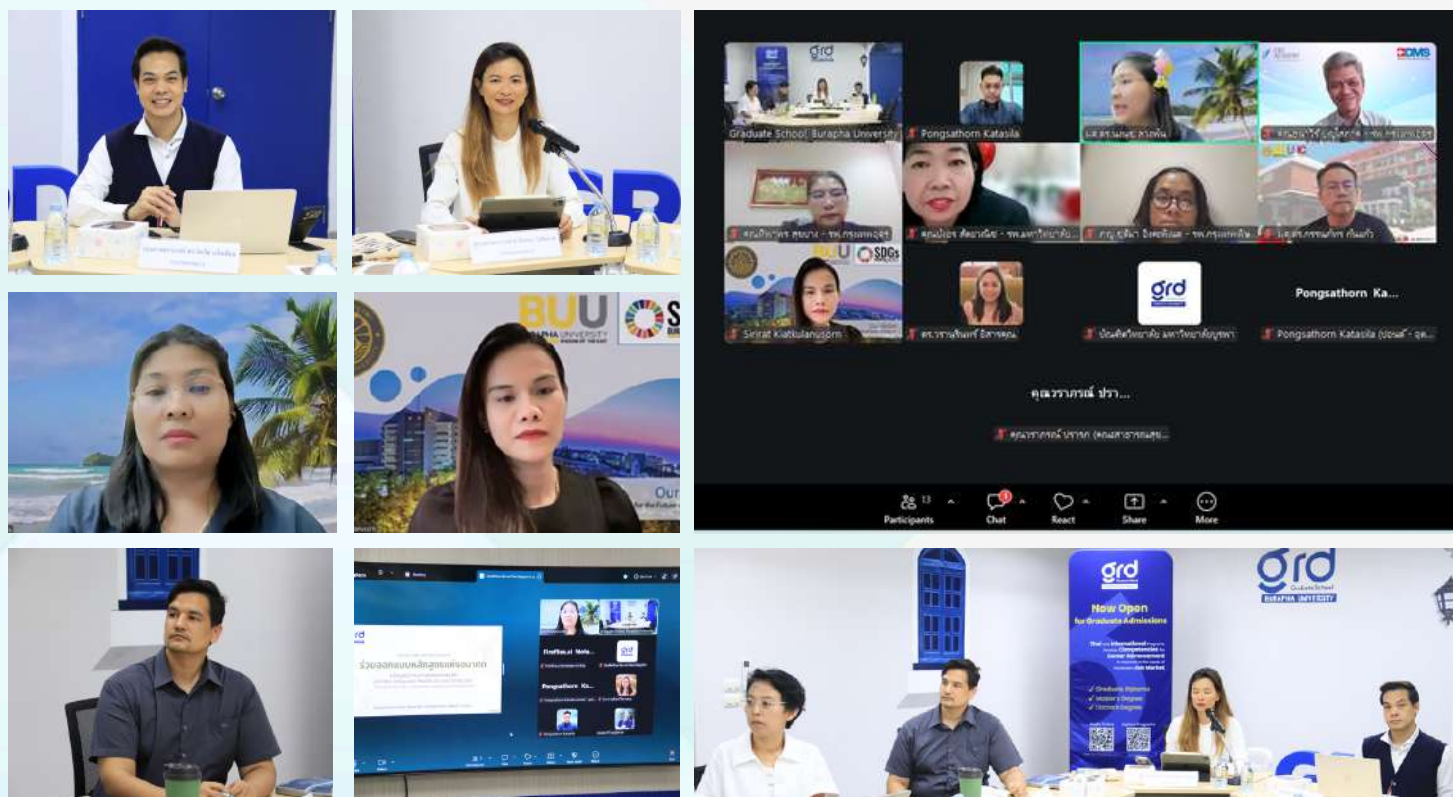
BUU BURAPHA UNIVERSITY

grd

Graduate School, Burapha University

Pongsathorn Katasila

Sirirat Kiatkulanusorn

Pongsathorn Ka...

Pongsathorn Katasila

คุณวราภรณ์ ปรา...

13 Participants

Chat

React

Share

More

grd Graduate School BURAPHA UNIVERSITY

grd

Now Open for Graduate Admissions

Graduate Diploma
Master's Degree
Doctoral Degree